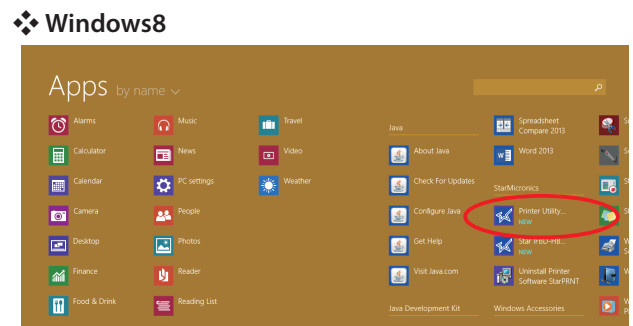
Windows8

Apps by name

Alarms
Calculator
Calendar
Camera
Desktop
Finance
Food & Drink

Music
News
PC settings
People
Photos
Reader
Reading List

Travel
Video
Weather

Java
About Java
Check For Updates
Configure Java
Get Help
Visit Java.com
Java Development Kit

Spreadsheet Compare 2013
Word 2013
StarMicronics
Printer Utility...
NEW
Star IFBD-HI...
NEW
Uninstall Printer Software StarPRNT
Windows Accessories